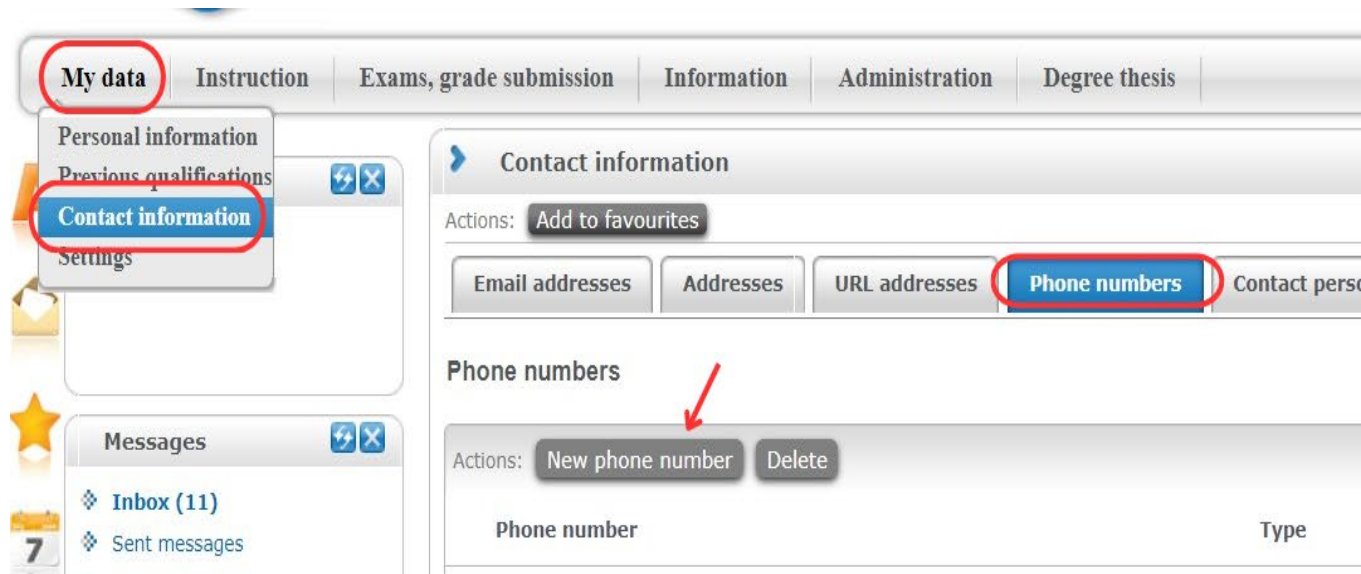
My data
Instruction
Exams, grade submission
Information
Administration
Degree thesis

Personal information
Previous qualifications
Contact information
Settings

Contact information

Actions: Add to favourites

Email addresses
Addresses
URL addresses
Phone numbers
Contact perso

Phone numbers

Actions: New phone number Delete

Phone number
Type

Messages

Inbox (11)
Sent messages

7